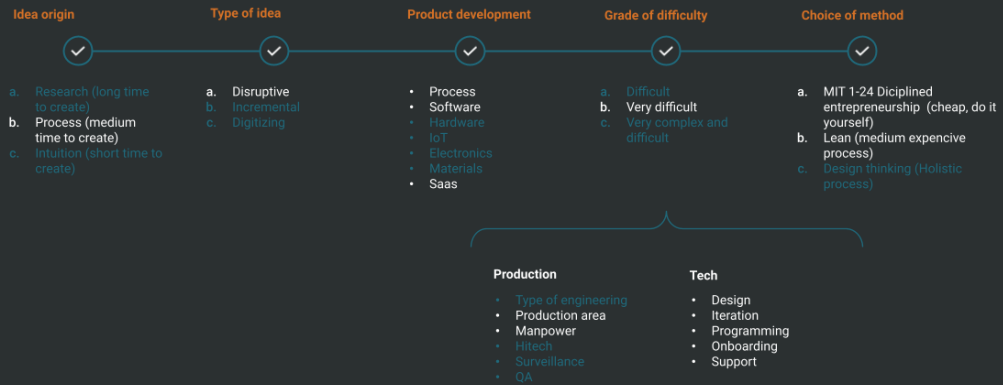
Idea origin

a. Research (long time to create)
b. Process (medium time to create)
c. Intuition (short time to create)

Type of idea

a. Disruptive
b. Incremental
c. Digitizing

Product development

• Process
• Software
• Hardware
• IoT
• Electronics
• Materials
• Saas

Grade of difficulty

a. Difficult
b. Very difficult
c. Very complex and difficult

Choice of method

a. MIT 1-24 Diciplined entrepreneurship (cheap, do it yourself)
b. Lean (medium expencive process)
c. Design thinking (Holistic process)

Production

• Type of engineering
• Production area
• Manpower
• Hitech
• Surveillance
• QA

Tech

• Design
• Iteration
• Programming
• Onboarding
• Support